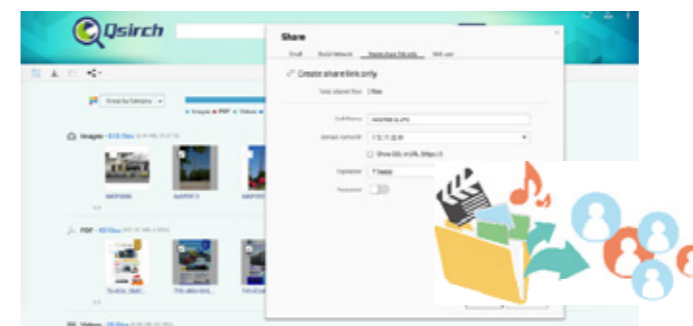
Qsirch

Share

Email  Social Network  Create share link only  NAS user

Create share link only

Total shared files: 2 files

Link Name:

Domain name/IP:  172.17.22.10

Show SSL in URL (https://)

Expiration:

Password

Group by Category

Images  PDF  Videos

Images

PDF

Videos